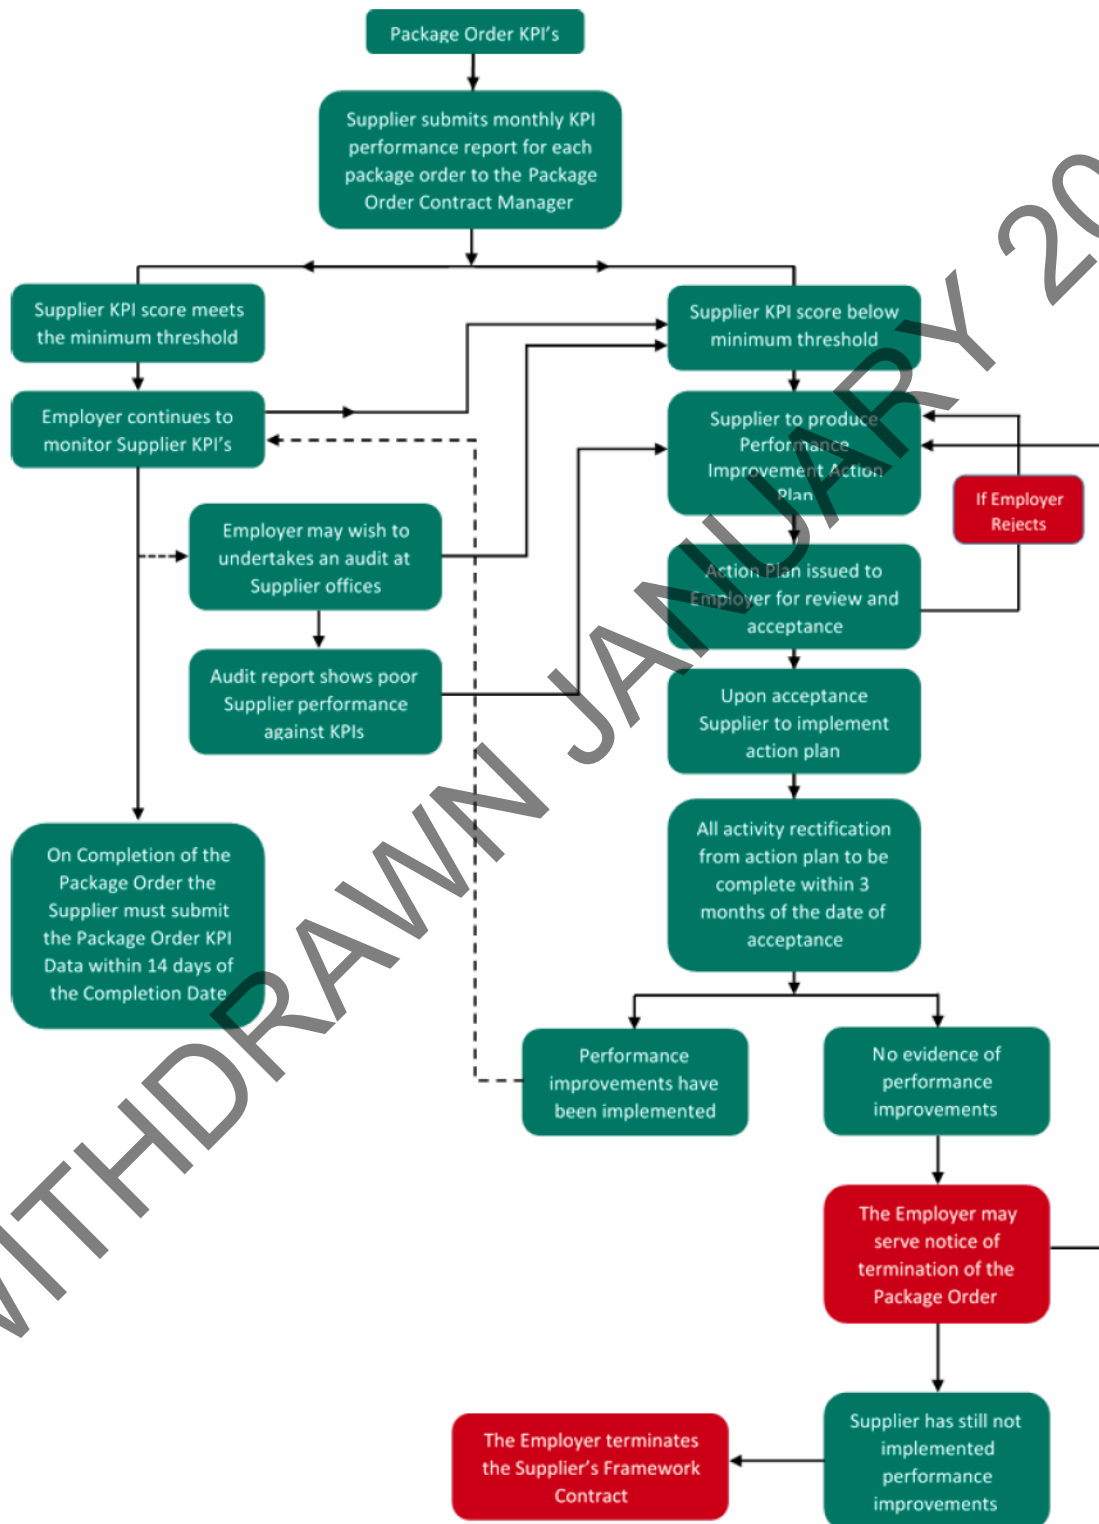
Package Order KPI's

Supplier submits monthly KPI performance report for each package order to the Package Order Contract Manager

Supplier KPI score meets the minimum threshold

Employer continues to monitor Supplier KPI's

Employer may wish to undertakes an audit at Supplier offices

Audit report shows poor Supplier performance against KPIs

On Completion of the Package Order the Supplier must submit the Package Order KPI Data within 14 days of the Completion Date

Supplier KPI score below minimum threshold

Supplier to produce Performance Improvement Action Plan

If Employer Rejects

Action Plan issued to Employer for review and acceptance

Upon acceptance Supplier to implement action plan

All activity rectification from action plan to be complete within 3 months of the date of acceptance

Performance improvements have been implemented

No evidence of performance improvements

The Employer may serve notice of termination of the Package Order

Supplier has still not implemented performance improvements

The Employer terminates the Supplier's Framework Contract

WITHDRAWN JANUARY 20